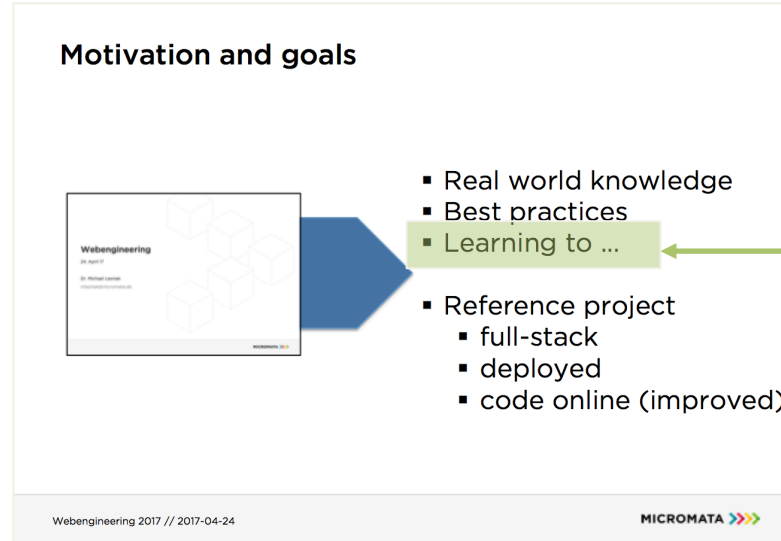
Motivation and goals

Webengineering
24. April 17
Dr. Michael Lesniak
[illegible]
MICROMATA

- Real world knowledge
- Best practices
- Learning to ...

- Reference project
  - full-stack
  - deployed
  - code online (improved)

Webengineering 2017 // 2017-04-24

MICROMATA